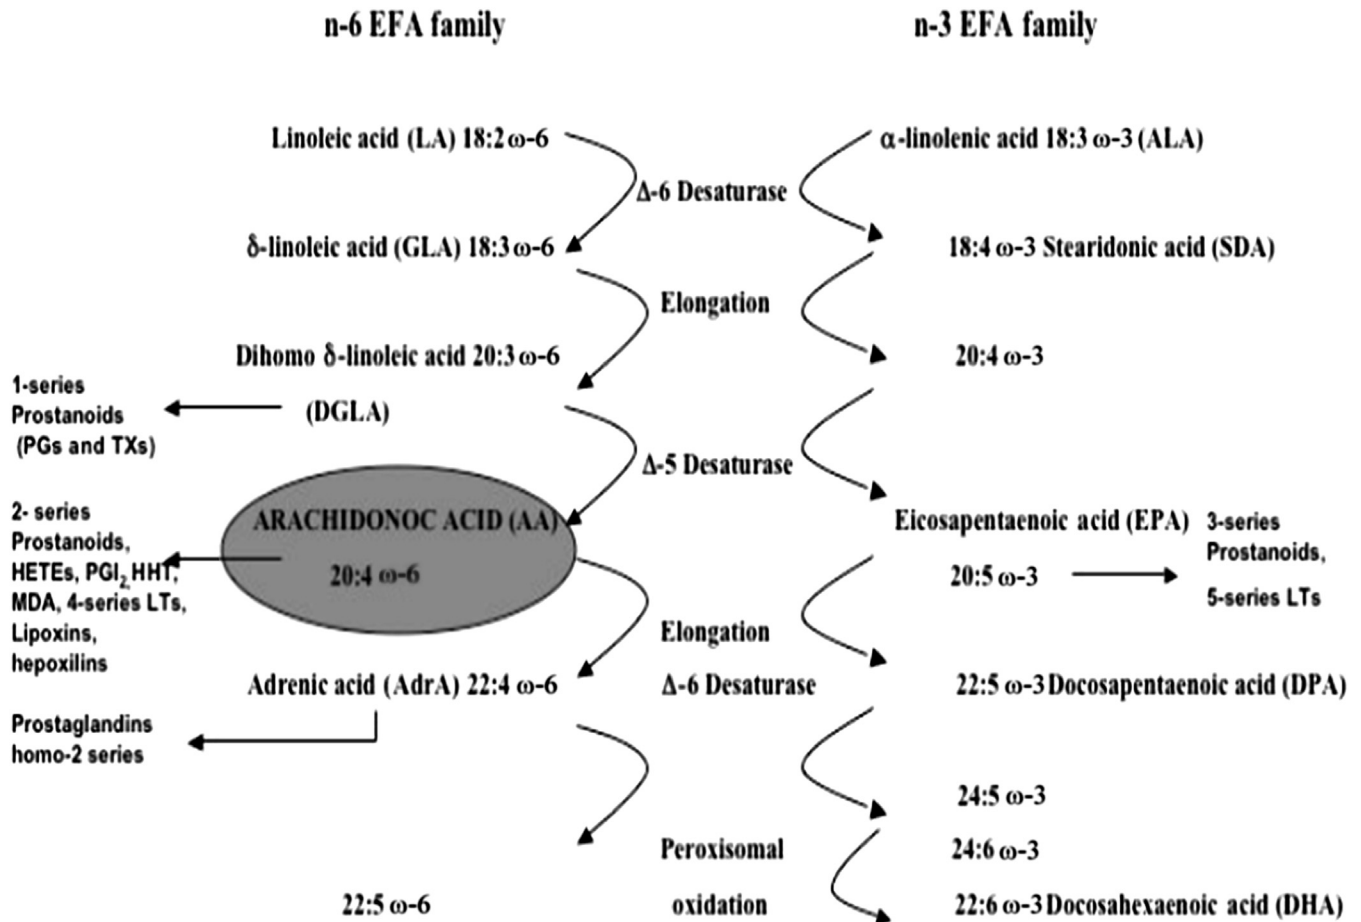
n-6 EFA family

n-3 EFA family

Linoleic acid (LA) 18:2 ω-6

α-linolenic acid 18:3 ω-3 (ALA)

Δ-6 Desaturase

δ-linoleic acid (GLA) 18:3 ω-6

18:4 ω-3 Stearidonic acid (SDA)

Elongation

Dihomo δ-linoleic acid 20:3 ω-6

20:4 ω-3

1-series Prostanoids (PGs and TXs)

(DGLA)

Δ-5 Desaturase

2- series Prostanoids, HETEs, $PGI_2$, HHT, MDA, 4-series LTs, Lipoxins, hepoxilins

ARACHIDONOC ACID (AA) 20:4 ω-6

Eicosapentaenoic acid (EPA) 20:5 ω-3

3-series Prostanoids, 5-series LTs

Elongation

Adrenic acid (AdrA) 22:4 ω-6

Δ-6 Desaturase

22:5 ω-3 Docosapentaenoic acid (DPA)

Prostaglandins homo-2 series

24:5 ω-3

Peroxisomal

24:6 ω-3

22:5 ω-6

oxidation

22:6 ω-3 Docosahexaenoic acid (DHA)